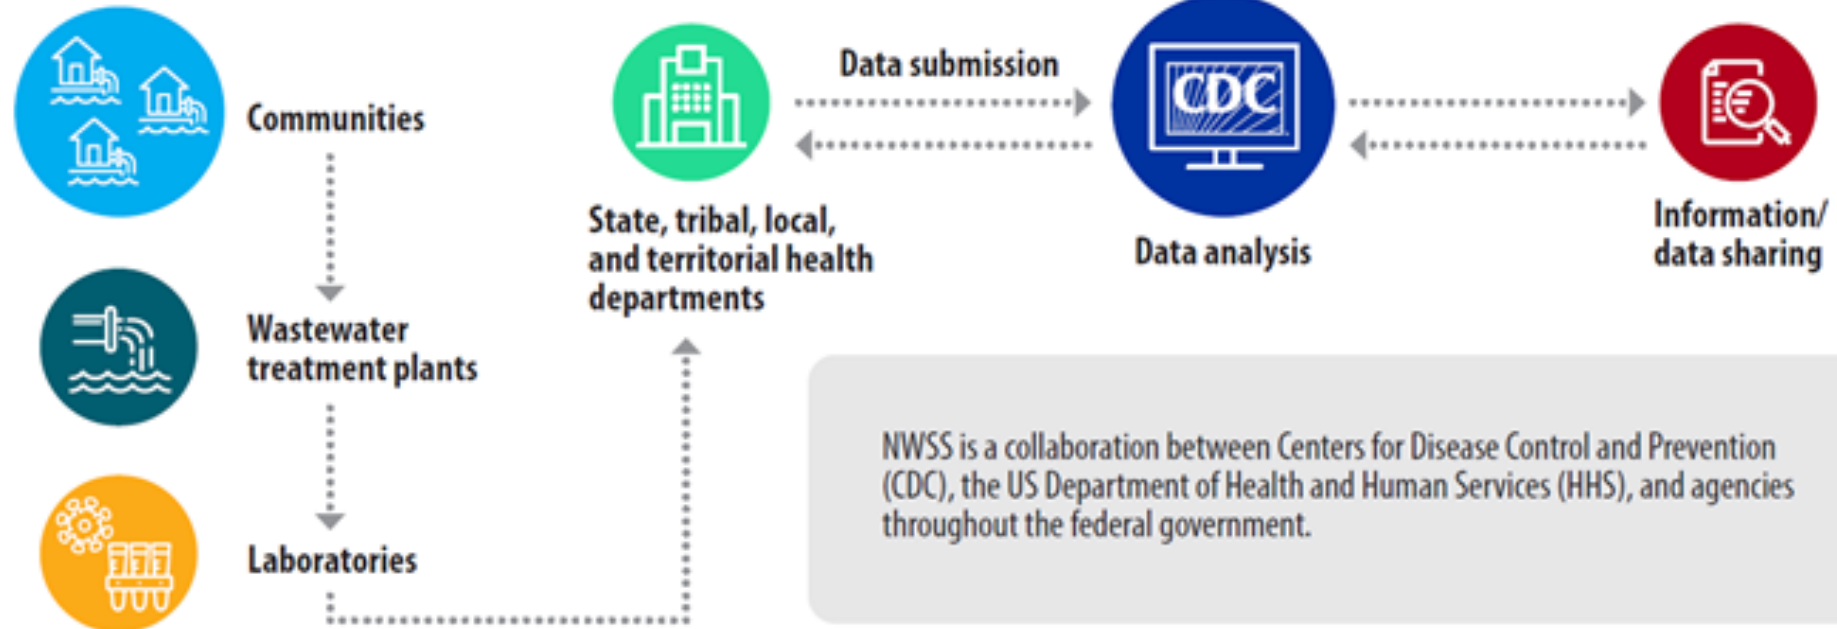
Communities

Wastewater treatment plants

Laboratories

State, tribal, local, and territorial health departments

Data submission

CDC

Data analysis

Information/ data sharing

NWSS is a collaboration between Centers for Disease Control and Prevention (CDC), the US Department of Health and Human Services (HHS), and agencies throughout the federal government.